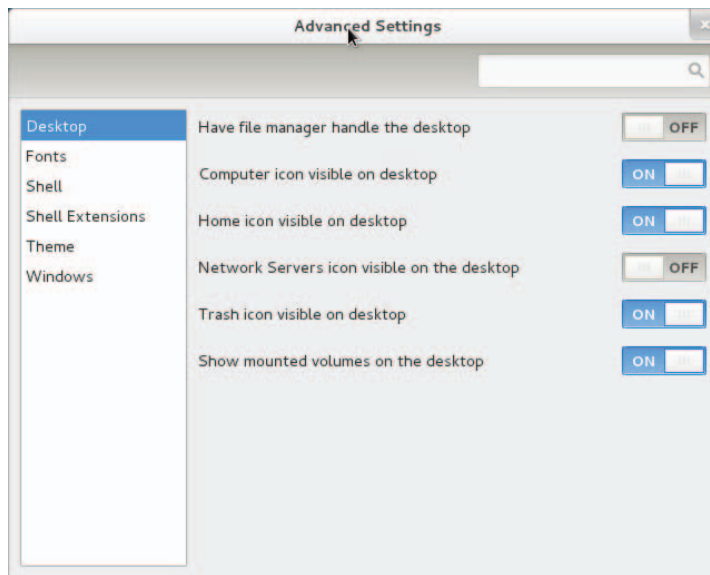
Advanced Settings

Desktop
Fonts
Shell
Shell Extensions
Theme
Windows

Have file manager handle the desktop OFF
Computer icon visible on desktop ON
Home icon visible on desktop ON
Network Servers icon visible on the desktop OFF
Trash icon visible on desktop ON
Show mounted volumes on the desktop ON